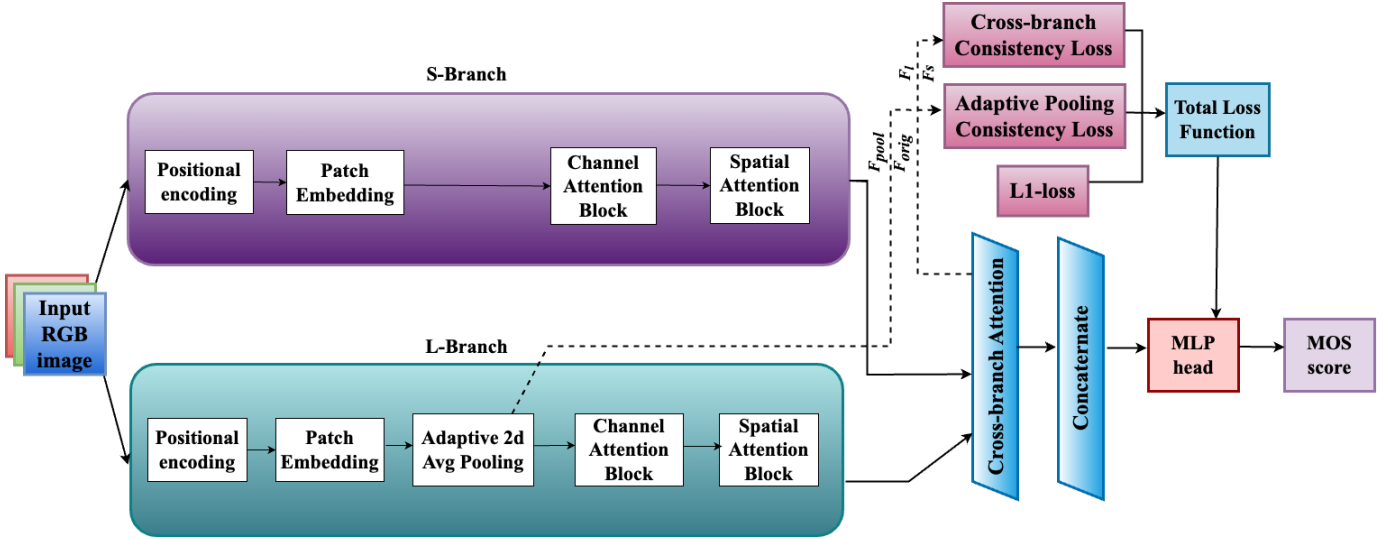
Cross-branch Consistency Loss

$F_l$ $F_s$

Adaptive Pooling Consistency Loss

Total Loss Function

S-Branch

$F_{pool}$ $F_{orig}$

Positional encoding

Patch Embedding

Channel Attention Block

Spatial Attention Block

L1-loss

Input RGB image

Cross-branch Attention

Concatenate

MLP head

MOS score

L-Branch

Positional encoding

Patch Embedding

Adaptive 2d Avg Pooling

Channel Attention Block

Spatial Attention Block